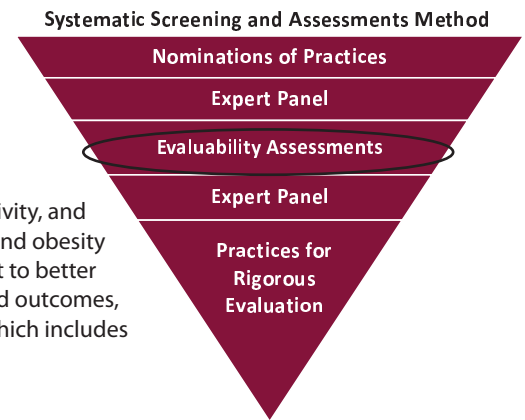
Systematic Screening and Assessments Method

Nominations of Practices

Expert Panel

Evaluability Assessments

Expert Panel

Practices for Rigorous Evaluation

ivity, and
nd obesity
t to better
d outcomes,
hich includes